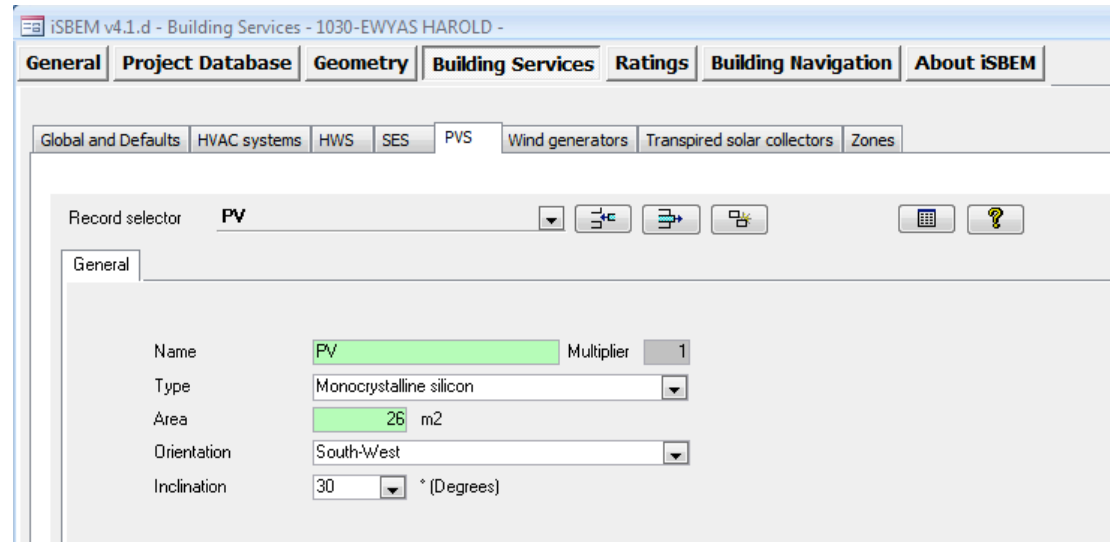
iSBEM v4.1.d - Building Services - 1030-EWYAS HAROLD -

General | Project Database | Geometry | Building Services | Ratings | Building Navigation | About iSBEM

Global and Defaults | HVAC systems | HWS | SES | PVS | Wind generators | Transpired solar collectors | Zones

Record selector PV

General

Name PV Multiplier 1
Type Monocrystalline silicon
Area 26 m2
Orientation South-West
Inclination 30 ° (Degrees)